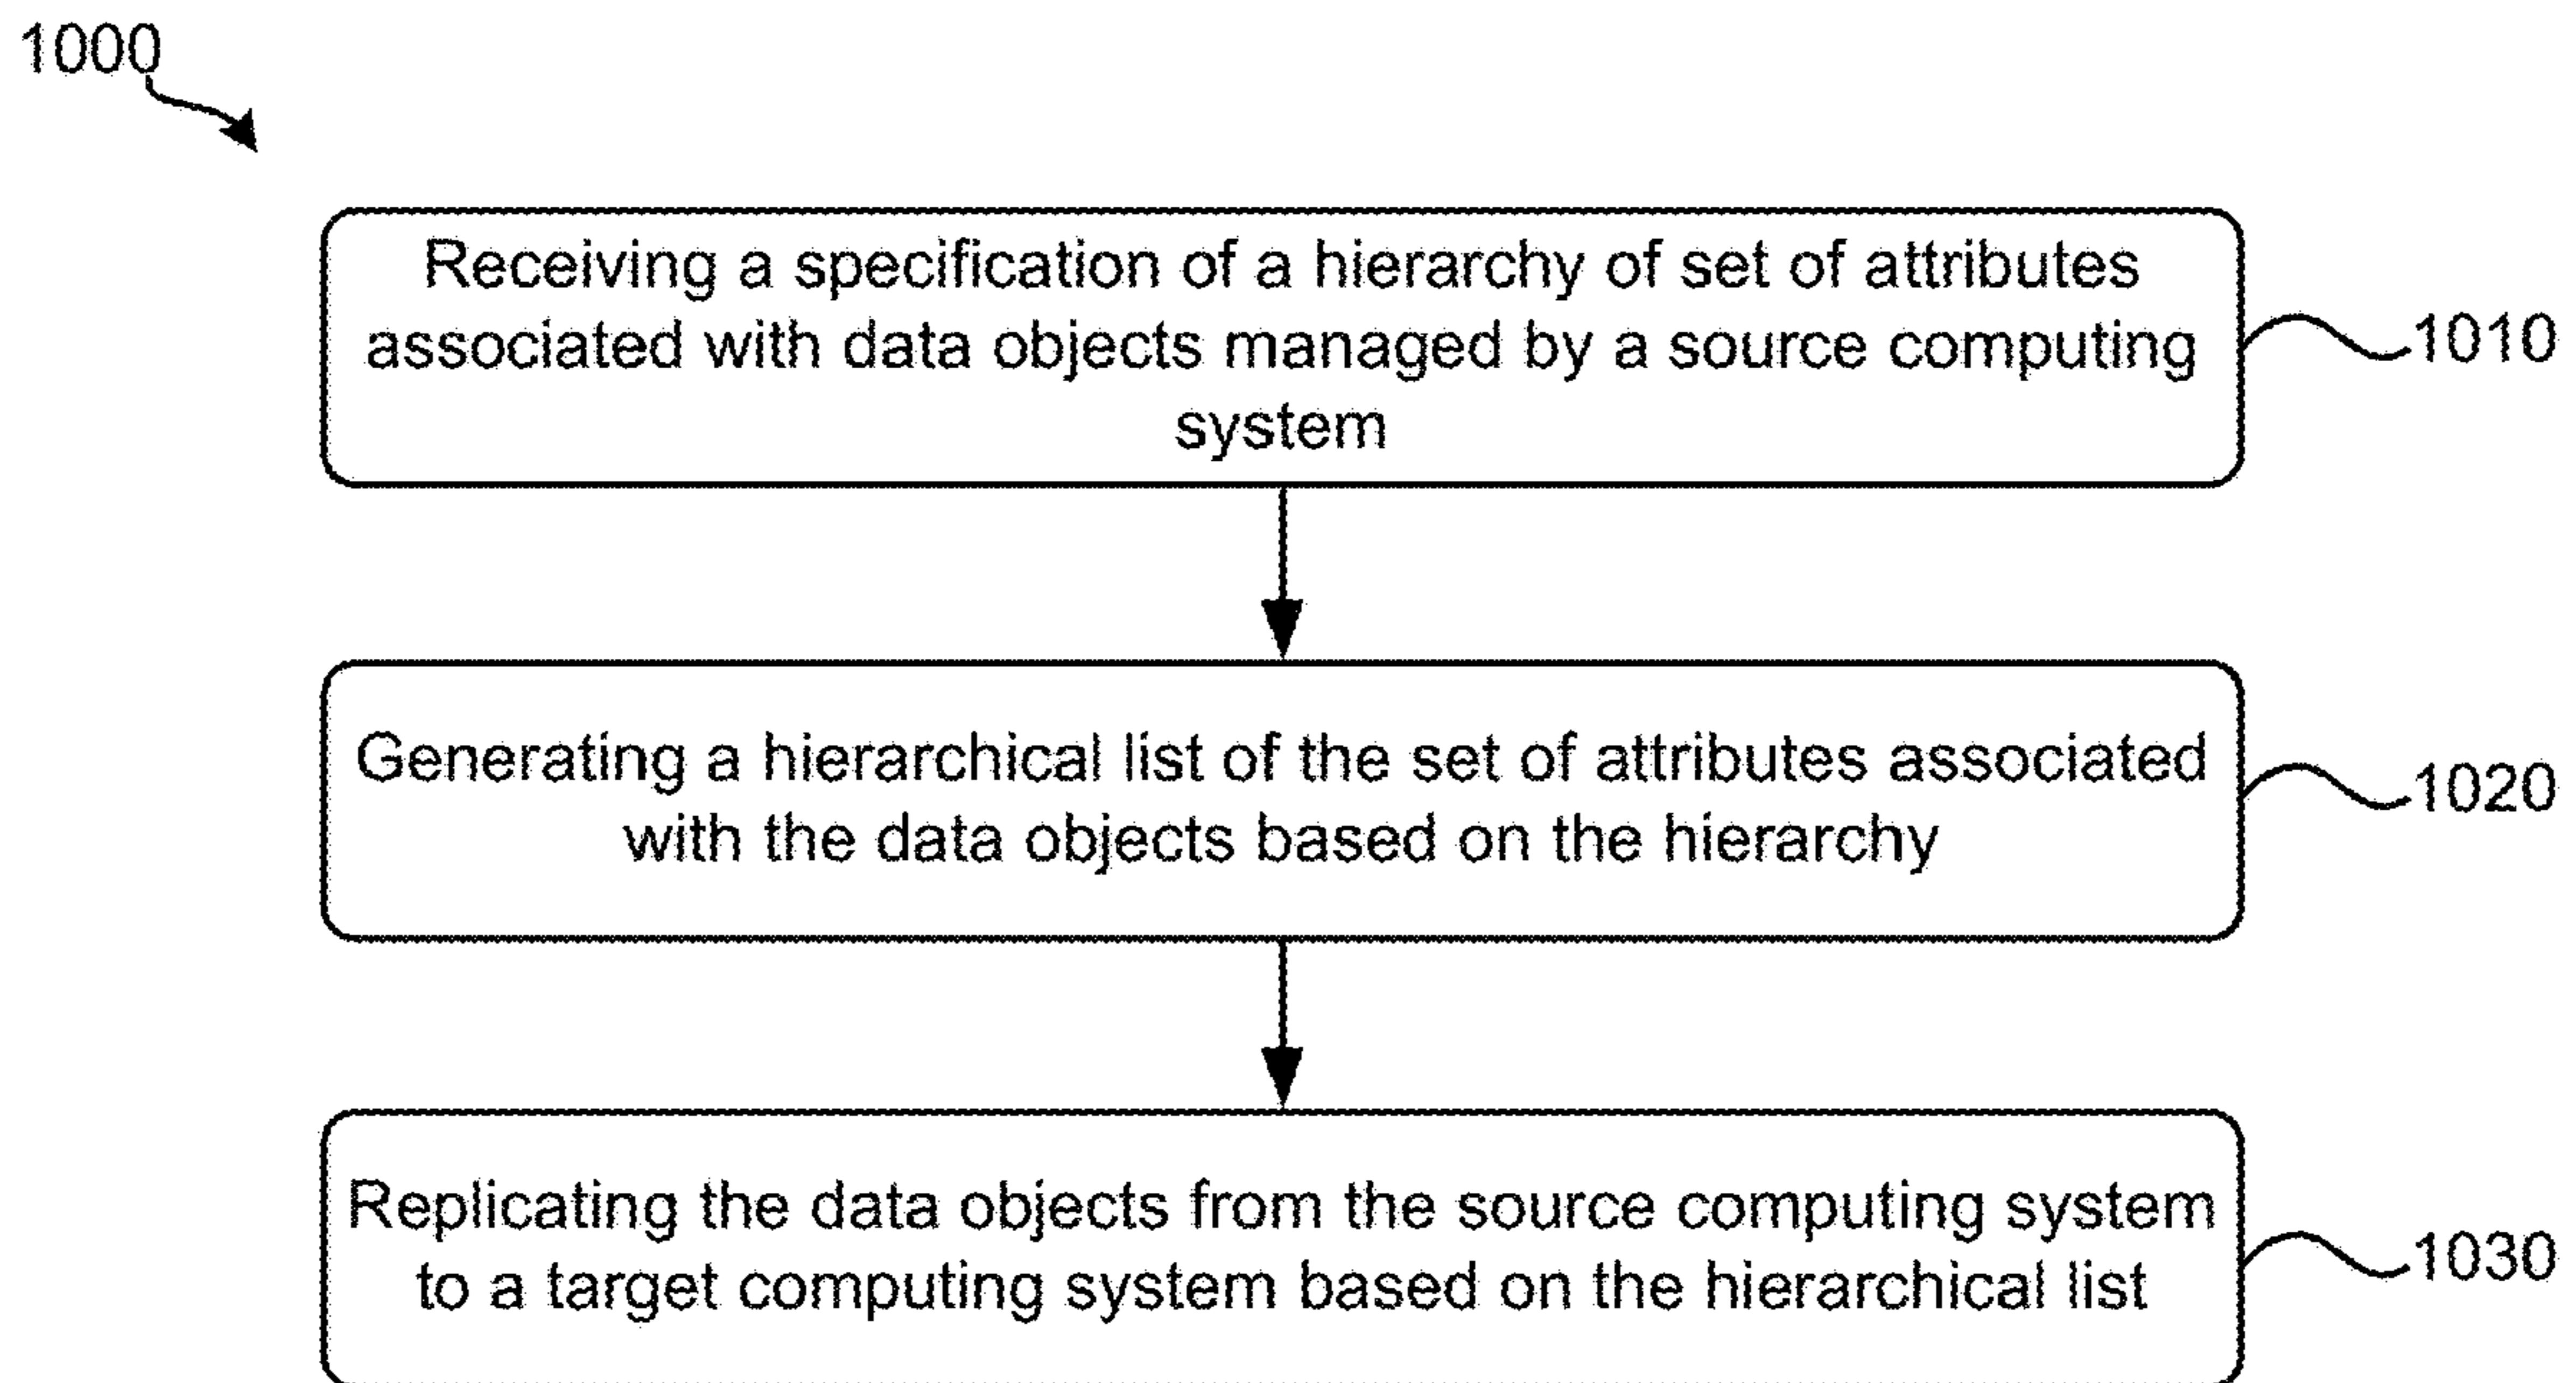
1000

Receiving a specification of a hierarchy of set of attributes associated with data objects managed by a source computing system

1010

Generating a hierarchical list of the set of attributes associated with the data objects based on the hierarchy

1020

Replicating the data objects from the source computing system to a target computing system based on the hierarchical list

1030